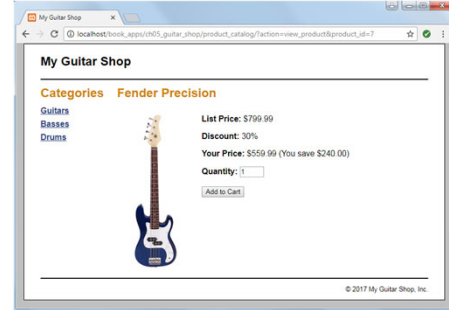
My Guitar Shop ×

localhost/book_apps/ch05_guitar_shop/product_catalog/?action=view_product&product_id=7

My Guitar Shop

Categories

Guitars
Basses
Drums

Fender Precision

List Price: $799.99

Discount: 30%

Your Price: $559.99 (You save $240.00)

Quantity: 1

Add to Cart

© 2017 My Guitar Shop, Inc.